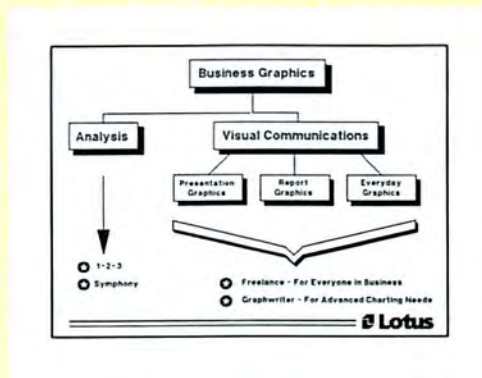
Business Graphics

Analysis

Visual Communications

Presentation Graphics

Report Graphics

Everyday Graphics

1-2-3

Symphony

Freelance - For Everyone in Business

Graphwriter - For Advanced Charting Needs

Lotus